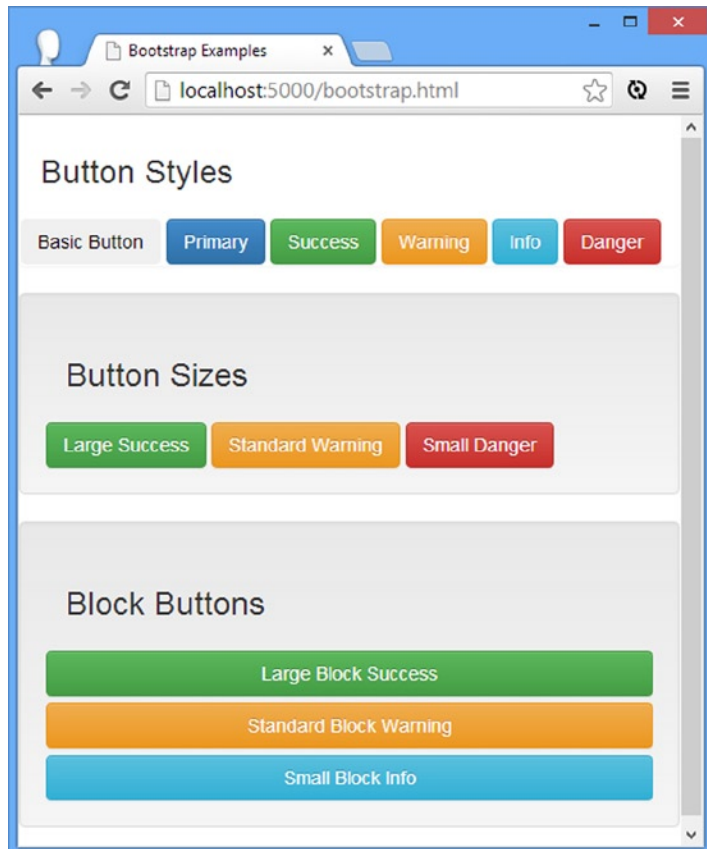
Bootstrap Examples ×

localhost:5000/bootstrap.html

Button Styles

Basic Button Primary Success Warning Info Danger

Button Sizes

Large Success Standard Warning Small Danger

Block Buttons

Large Block Success

Standard Block Warning

Small Block Info